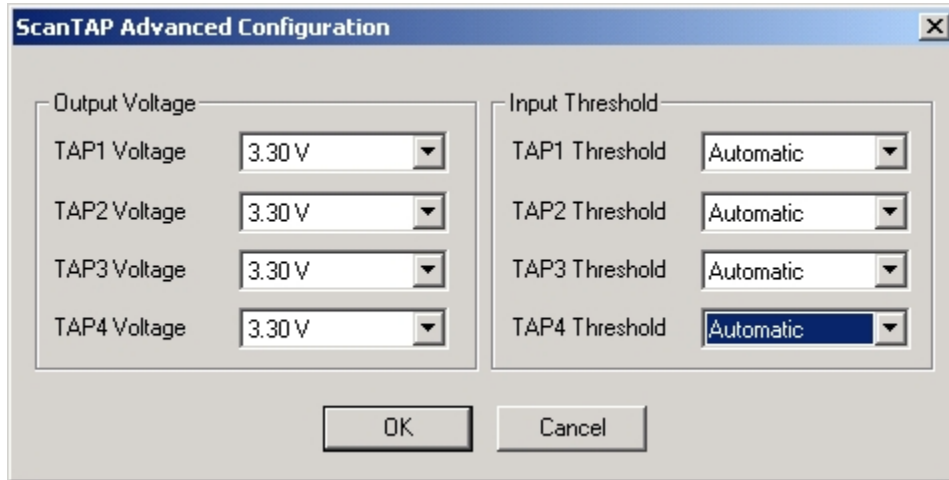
ScanTAP Advanced Configuration

Output Voltage

TAP1 Voltage 3.30 V

TAP2 Voltage 3.30 V

TAP3 Voltage 3.30 V

TAP4 Voltage 3.30 V

Input Threshold

TAP1 Threshold Automatic

TAP2 Threshold Automatic

TAP3 Threshold Automatic

TAP4 Threshold Automatic

OK

Cancel